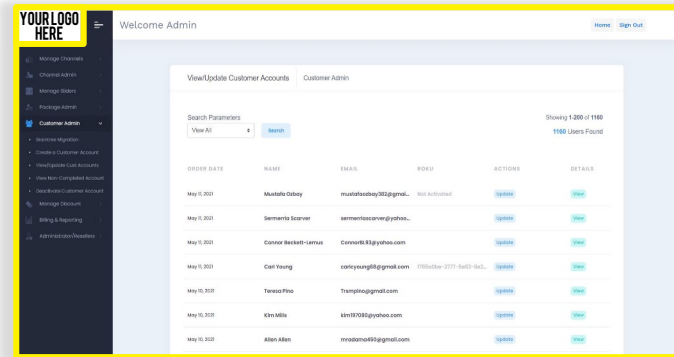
YOUR LOGO HERE

Welcome Admin

Home Sign Out

Manage Channels
Channel Admin
Manage Sliders
Package Admin
Customer Admin
• Mobiliner Migration
• Create a Customer Account
• View/Update Cust Accounts
• View Non-Completed Account
• Deactivate Customer Account
Manage Discount
Billing & Reporting
Administrator/Resellers

View/Update Customer Accounts | Customer Admin

Search Parameters
View All
Search

Showing 1-200 of 1160
1160 Users Found

| ORDER DATE | NAME | EMAIL | ROKU | ACTIONS | DETAILS |
|---|---|---|---|---|---|
| May 11, 2021 | Mustafa Ozbay | mustafaozbay302@gmai... | Not Activated | Update | View |
| May 11, 2021 | Sermenta Scarver | sermentascarver@yahoo... | | Update | View |
| May 11, 2021 | Connor Beckett-Lemus | Connor18.93@yahoo.com | | Update | View |
| May 11, 2021 | Cari Young | cariyoung68@gmail.com | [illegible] | Update | View |
| May 10, 2021 | Teresa Pino | Trenpino@gmail.com | | Update | View |
| May 10, 2021 | Kim Mills | kim197090@yahoo.com | | Update | View |
| May 10, 2021 | Allen Allen | mradams490@gmail.com | | Update | View |